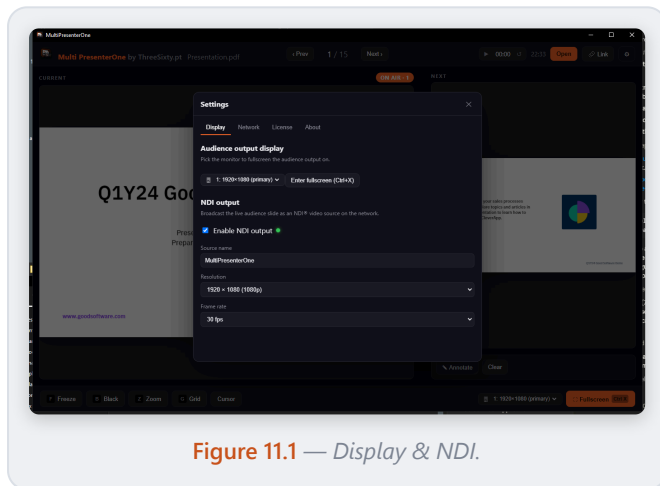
MultiPresenterOne

Multi PresenterOne by ThreeSixty.pt Presentation.pdf

‹ Prev 1 / 15 Next ›

00:00 02:27 Open Link

CURRENT

ON AIR • 1

NEXT

Q1Y24 Goo

Prese
Prepar

www.goodsoftware.com

Settings

Display Network License About

Audience output display

Pick the monitor to fullscreen the audience output on.

1: 1920×1080 (primary) Enter fullscreen (Ctrl+X)

NDI output

Broadcast the live audience slide as an NDI® video source on the network.

Enable NDI output

Source name

MultiPresenterOne

Resolution

1920 × 1080 (1080p)

Frame rate

30 fps

Annotate Clear

Freeze Black Zoom Grid Cursor

1: 1920×1080 (primary) Fullscreen

Figure 11.1 — Display & NDI.